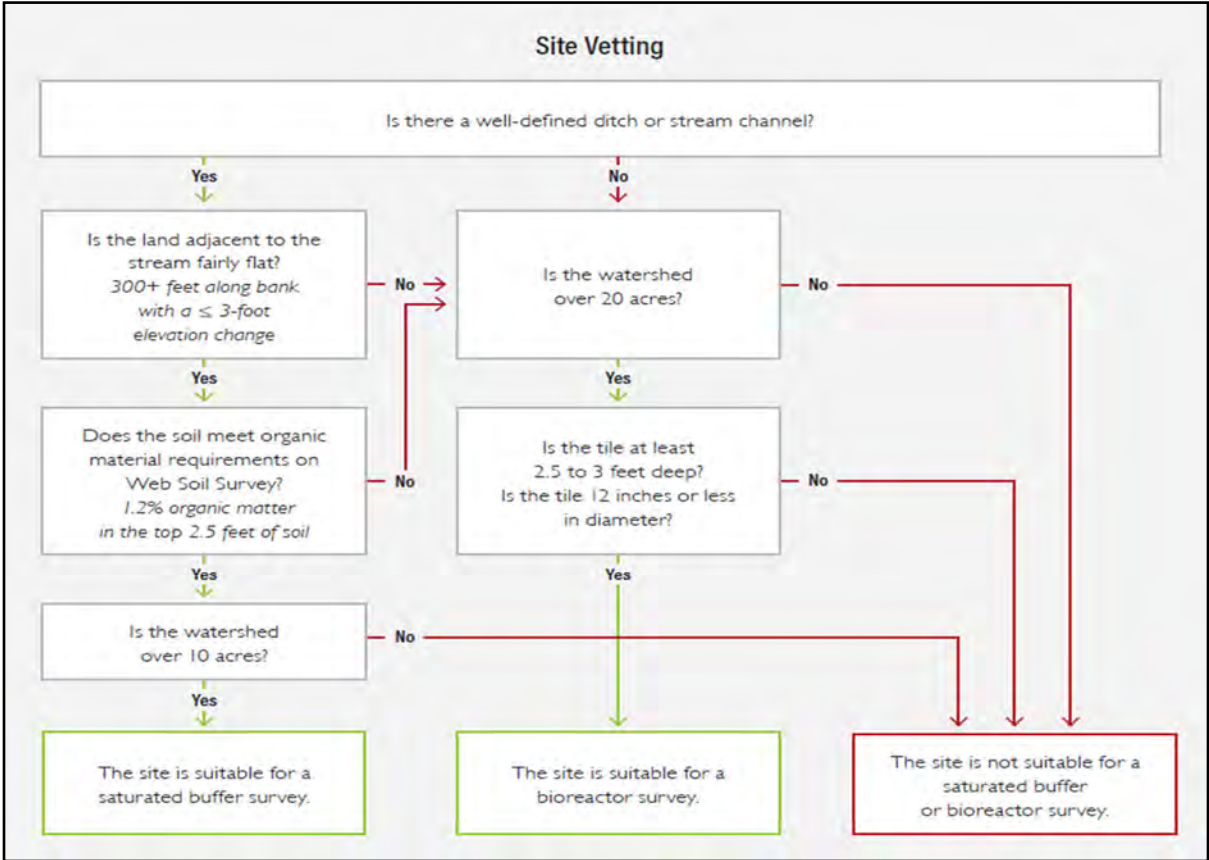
Site Vetting

Is there a well-defined ditch or stream channel?

Yes

No

Is the land adjacent to the stream fairly flat? *300+ feet along bank with a ≤ 3-foot elevation change*

No

Is the watershed over 20 acres?

No

Yes

Yes

Does the soil meet organic material requirements on Web Soil Survey? *1.2% organic matter in the top 2.5 feet of soil*

No

Is the tile at least 2.5 to 3 feet deep? Is the tile 12 inches or less in diameter?

No

Yes

Yes

Is the watershed over 10 acres?

No

Yes

The site is suitable for a saturated buffer survey.

The site is suitable for a bioreactor survey.

The site is not suitable for a saturated buffer or bioreactor survey.